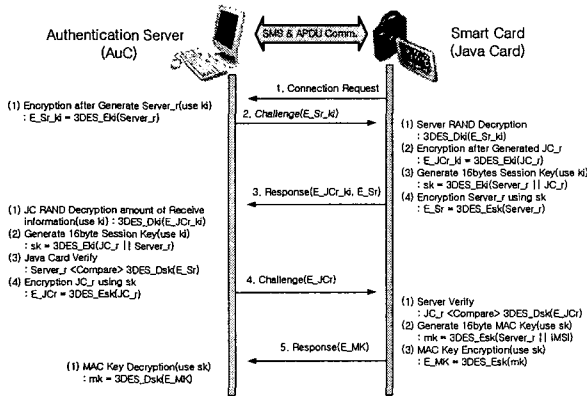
Authentication Server
(AuC)

SMS & APDU Comm.

Smart Card
(Java Card)

1. Connection Request

(1) Encryption after Generate Server_r(use ki)
: E_Sr_ki = 3DES_Eki(Server_r)

2. Challenge(E_Sr_ki)

(1) Server RAND Decryption
: 3DES_Dki(E_Sr_ki)
(2) Encryption after Generated JC_r
: E_JCr_ki = 3DES_Eki(JC_r)
(3) Generate 16bytes Session Key(use ki)
: sk = 3DES_Eki(Server_r || JC_r)
(4) Encryption Server_r using sk
: E_Sr = 3DES_Esk(Server_r)

3. Response(E_JCr_ki, E_Sr)

(1) JC RAND Decryption amount of Receive information(use ki) : 3DES_Dki(E_JCr_ki)
(2) Generate 16byte Session Key(use ki)
: sk = 3DES_Eki(JC_r || Server_r)
(3) Java Card Verify
: Server_r <Compare> 3DES_Dsk(E_Sr)
(4) Encryption JC_r using sk
: E_JCr = 3DES_Esk(JC_r)

4. Challenge(E_JCr)

(1) Server Verify
: JC_r <Compare> 3DES_Dsk(E_JCr)
(2) Generate 16byte MAC Key(use sk)
: mk = 3DES_Esk(Server_r || IMSI)
(3) MAC Key Encryption(use sk)
: E_MK = 3DES_Esk(mk)

5. Response(E_MK)

(1) MAC Key Decryption(use sk)
: mk = 3DES_Dsk(E_MK)